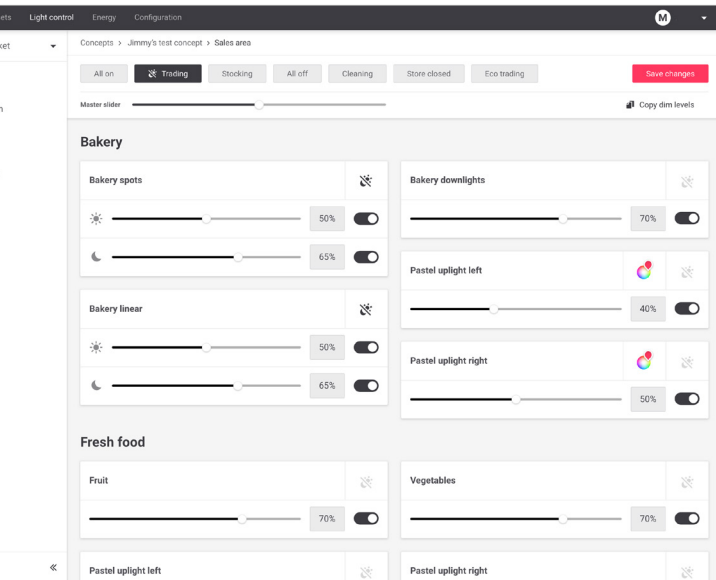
ets Light control Energy Configuration M

ket

n

Concepts > Jimmy's test concept > Sales area

All on Trading Stocking All off Cleaning Store closed Eco trading Save changes

Master slider Copy dim levels

Bakery

Bakery spots

50%

65%

Bakery linear

50%

65%

Bakery downlights

70%

Pastel uplight left

40%

Pastel uplight right

50%

Fresh food

Fruit

70%

Vegetables

70%

Pastel uplight left

Pastel uplight right

«